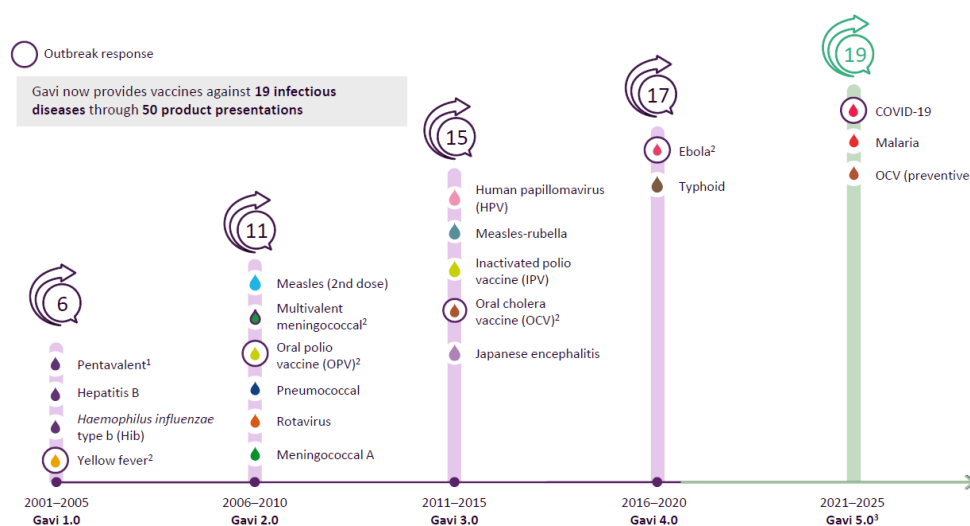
Outbreak response

Gavi now provides vaccines against **19 infectious diseases** through **50 product presentations**

6

Pentavalent$^1$

Hepatitis B

*Haemophilus influenzae* type b (Hib)

Yellow fever$^2$

11

Measles (2nd dose)

Multivalent meningococcal$^2$

Oral polio vaccine (OPV)$^2$

Pneumococcal

Rotavirus

Meningococcal A

15

Human papillomavirus (HPV)

Measles-rubella

Inactivated polio vaccine (IPV)

Oral cholera vaccine (OCV)$^2$

Japanese encephalitis

17

Ebola$^2$

Typhoid

19

COVID-19

Malaria

OCV (preventive

2001–2005
Gavi 1.0

2006–2010
Gavi 2.0

2011–2015
Gavi 3.0

2016–2020
Gavi 4.0

2021–2025
Gavi 5.0$^3$